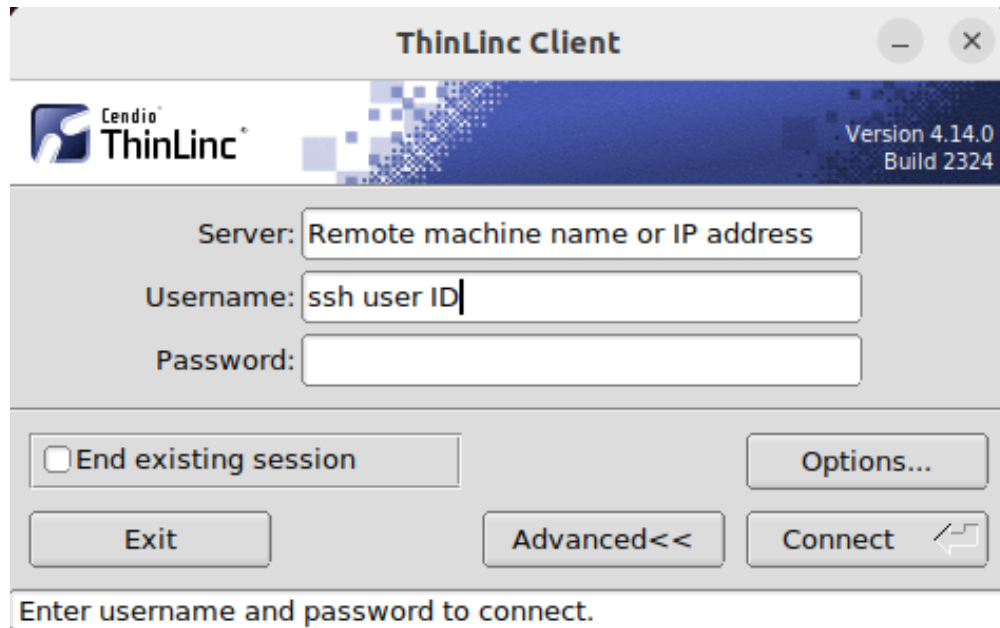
ThinLinc Client

Cendio
ThinLinc

Version 4.14.0
Build 2324

Server: Remote machine name or IP address
Username: ssh user ID
Password:

End existing session
Options...

Exit
Advanced<<
Connect

Enter username and password to connect.